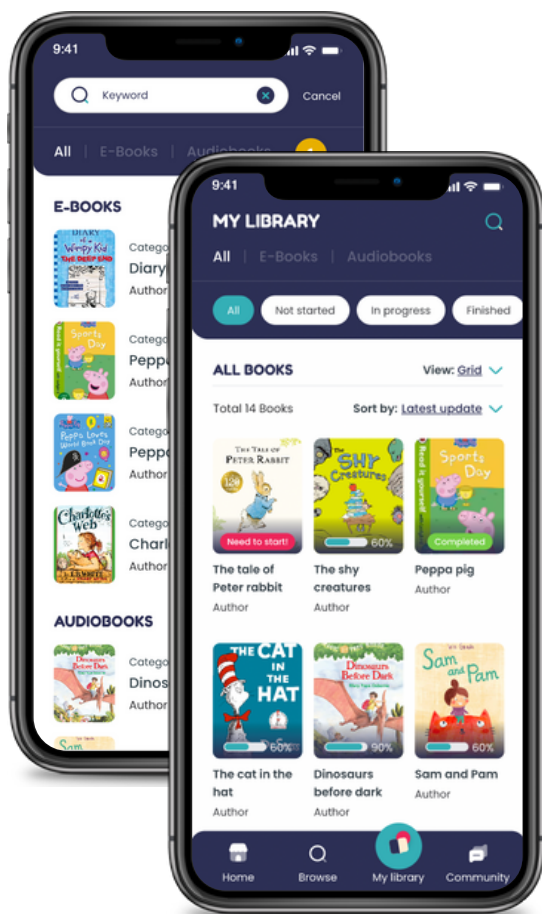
9:41

Keyword

Cancel

All | E-Books | Audiobooks

E-BOOKS

DIARY of a Wimpy Kid THE DEEP END

Catego

Diary

Author

Sports Day

Catego

Peppa

Author

Peppa Loves World Book Day

Catego

Pepp

Author

Charlotte's Web

Catego

Charl

Author

AUDIOBOOKS

Dinosaurs Before Dark

Catego

Dinos

Author

9:41

MY LIBRARY

All | E-Books | Audiobooks

All

Not started

In progress

Finished

ALL BOOKS

View: Grid

Total 14 Books

Sort by: Latest update

THE TALE OF PETER RABBIT

Need to start!

The tale of Peter rabbit

Author

The SHY Creatures

60%

The shy creatures

Author

Sports Day

Completed

Peppa pig

Author

THE CAT IN THE HAT

60%

The cat in the hat

Author

Dinosaurs Before Dark

90%

Dinosaurs before dark

Author

Sam and Pam

60%

Sam and Pam

Author

Home

Browse

My library

Community